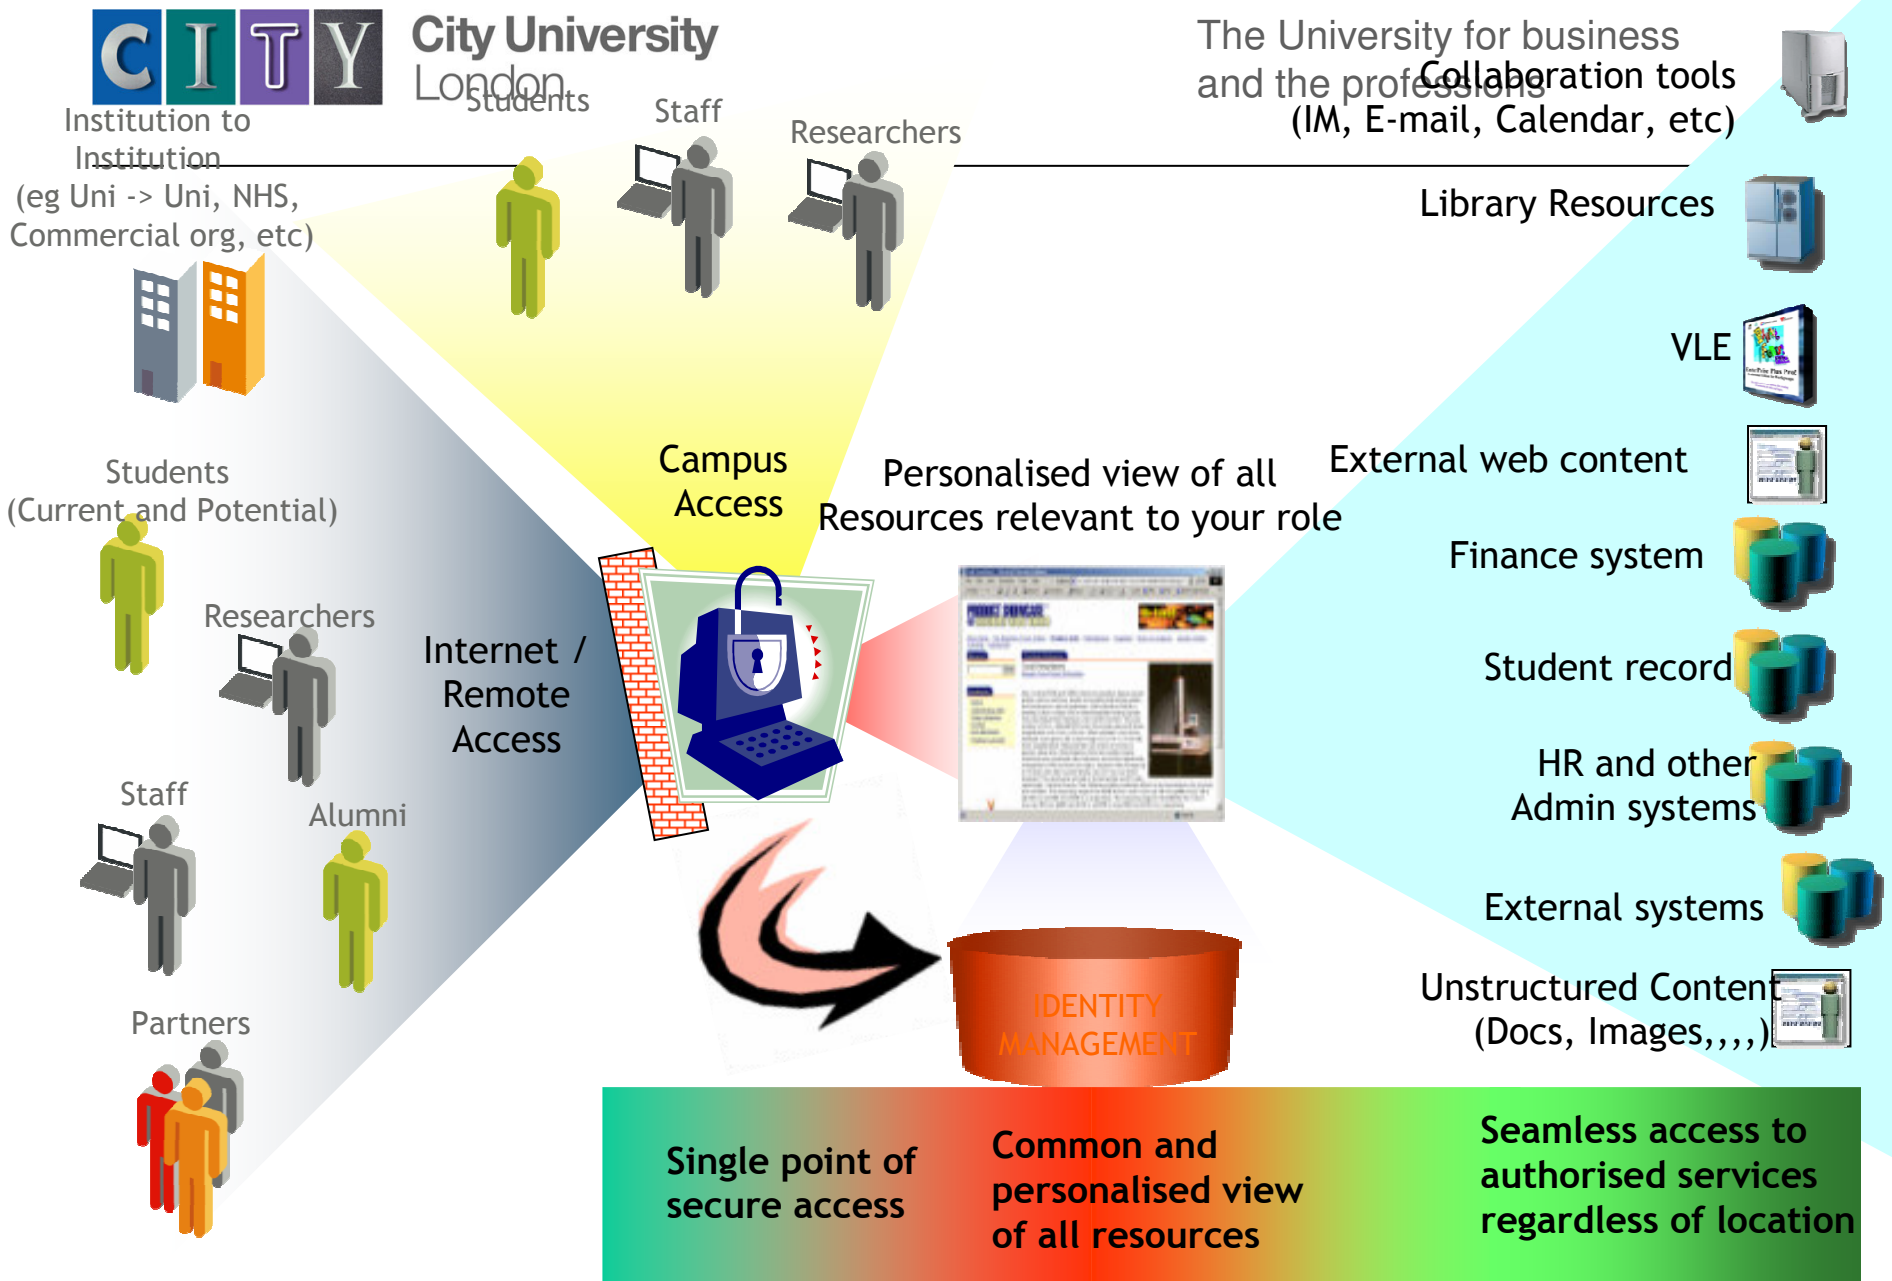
CITY

City University London

The University for business and the professions

Students

Staff

Researchers

Collaboration tools (IM, E-mail, Calendar, etc)

Institution to Institution (eg Uni -> Uni, NHS, Commercial org, etc)

Library Resources

VLE

Students (Current and Potential)

Campus Access

Personalised view of all Resources relevant to your role

External web content

Finance system

Researchers

Internet / Remote Access

Student record

HR and other Admin systems

Staff

Alumni

External systems

IDENTITY MANAGEMENT

Unstructured Content (Docs, Images,,,,)

Partners

Single point of secure access

Common and personalised view of all resources

Seamless access to authorised services regardless of location